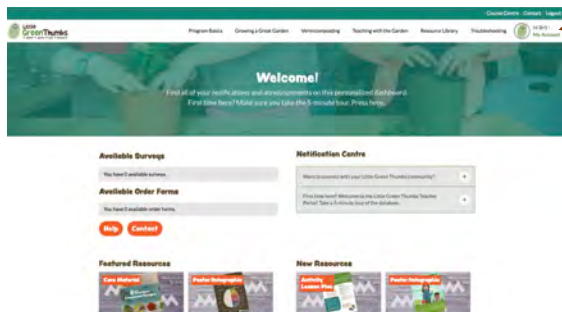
Course Centre Contact Logout

Little Green Thumbs

Program Basics Growing a Great Garden Vermicomposting Teaching with the Garden Resource Library Troubleshooting

Hi Sir1 My Account

Welcome!

Find all of your notifications and announcements on this personalized dashboard. First time here? Make sure you take the 5-minute tour. Press here.

Available Surveys

You have 1 available surveys.

Available Order Forms

You have 0 available order forms.

Help Contact

Notification Centre

Want to connect with your Little Green Thumbs community?

First time here? Welcome to the Little Green Thumbs Teacher Portal! Take a 5-minute tour of the database.

Featured Resources

Core Material

Poster/Infographic

New Resources

Activity Lesson Plan

Poster/Infographic